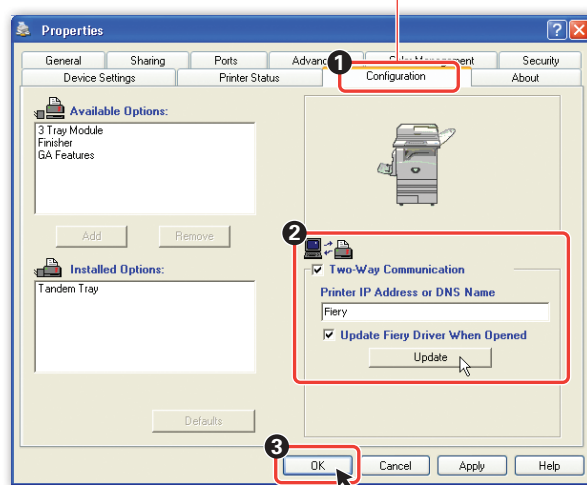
Properties

General | Sharing | Ports | Advanc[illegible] | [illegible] Management | Security
Device Settings | Printer Status | Configuration | About

1

Available Options:
3 Tray Module
Finisher
GA Features

Add
Remove

Installed Options:
Tandem Tray

Defaults

2

☑ Two-Way Communication
Printer IP Address or DNS Name
Fiery
☑ Update Fiery Driver When Opened
Update

3

OK
Cancel
Apply
Help